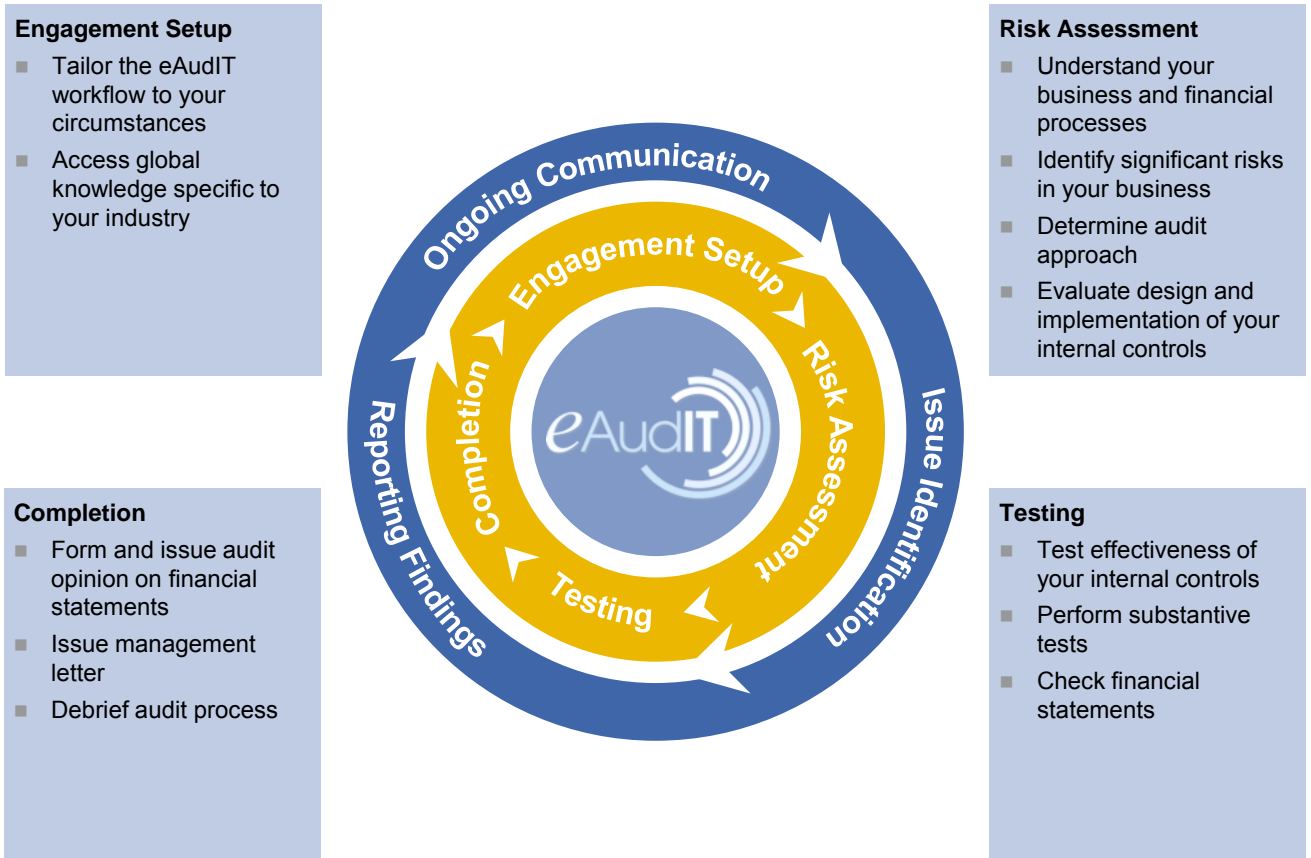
**Engagement Setup**
- Tailor the eAudIT workflow to your circumstances
- Access global knowledge specific to your industry

**Risk Assessment**
- Understand your business and financial processes
- Identify significant risks in your business
- Determine audit approach
- Evaluate design and implementation of your internal controls

Ongoing Communication

Engagement Setup

Risk Assessment

Issue Identification

Testing

Completion

Reporting Findings

eAudIT

**Completion**
- Form and issue audit opinion on financial statements
- Issue management letter
- Debrief audit process

**Testing**
- Test effectiveness of your internal controls
- Perform substantive tests
- Check financial statements